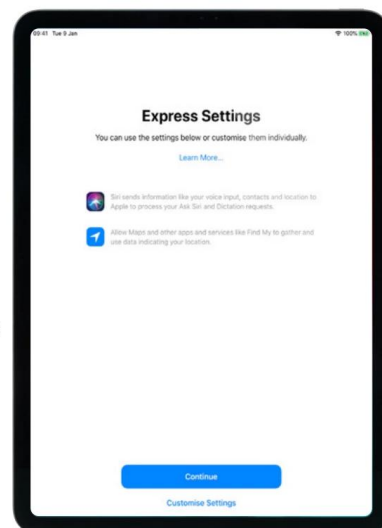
09:41 Tue 9 Jan

100%

Express Settings

You can use the settings below or customise them individually.

Learn More...

Siri sends information like your voice input, contacts and location to Apple to process your Ask Siri and Dictation requests.

Allow Maps and other apps and services like Find My to gather and use data indicating your location.

Continue

Customise Settings